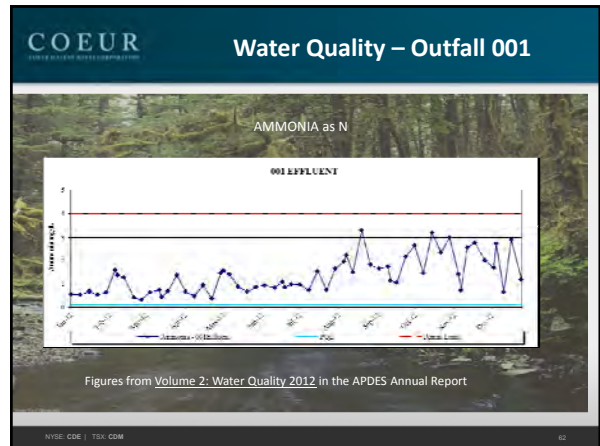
COEUR

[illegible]

Water Quality – Outfall 001

AMMONIA as N

001 EFFLUENT

5

4

3

2

1

0

Ammonia mg/L

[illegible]

Ammonia - 001 Effluent

PQL

Annual Limit

Figures from Volume 2: Water Quality 2012 in the APDES Annual Report

NYSE: CDE | TSX: CDM

62